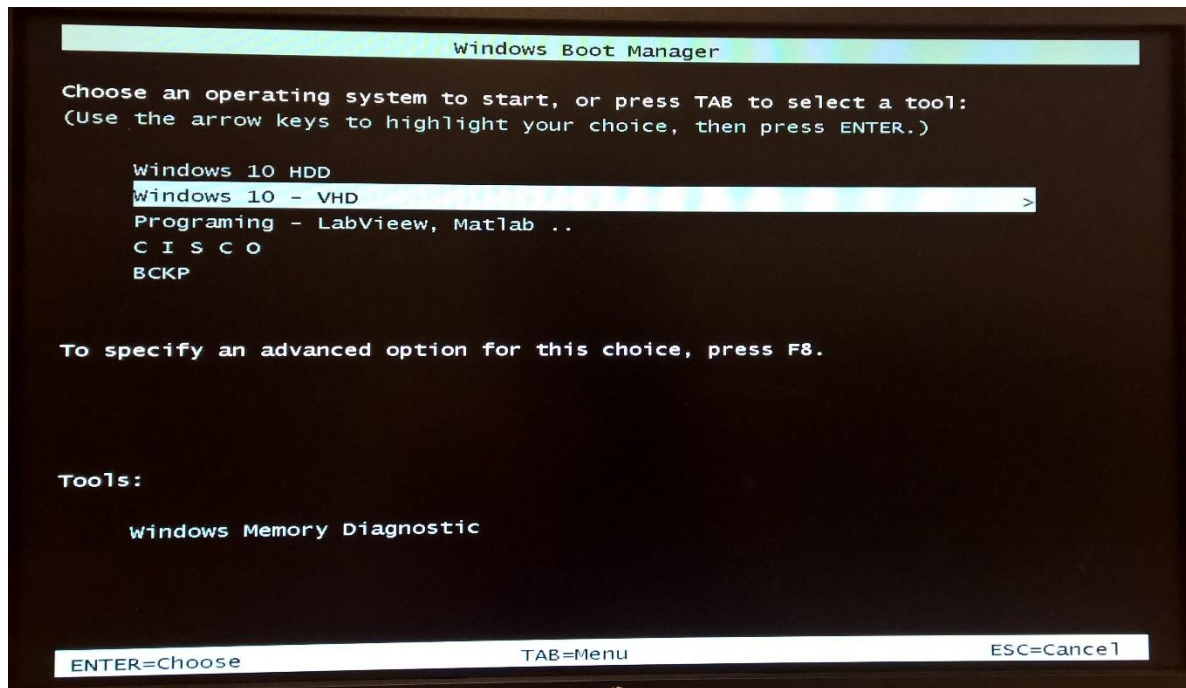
Windows Boot Manager

Choose an operating system to start, or press TAB to select a tool:
(Use the arrow keys to highlight your choice, then press ENTER.)

Windows 10 HDD
Windows 10 - VHD >
Programing - LabVieew, Matlab ..
C I S C O
BCKP

To specify an advanced option for this choice, press F8.

Tools:

Windows Memory Diagnostic

ENTER=Choose TAB=Menu ESC=Cancel